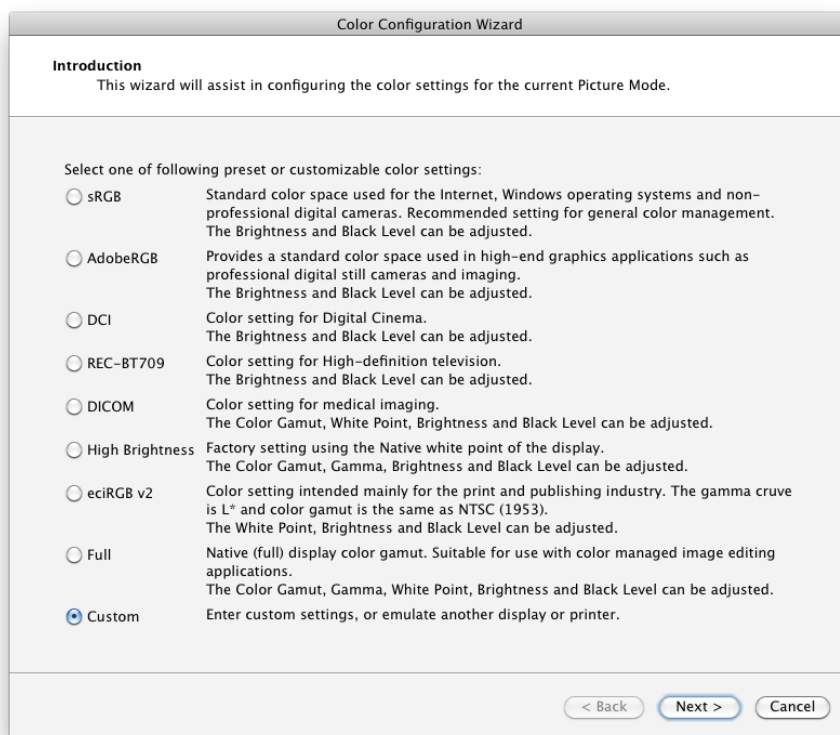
Color Configuration Wizard

Introduction
This wizard will assist in configuring the color settings for the current Picture Mode.

Select one of following preset or customizable color settings:

sRGB — Standard color space used for the Internet, Windows operating systems and non-professional digital cameras. Recommended setting for general color management. The Brightness and Black Level can be adjusted.

AdobeRGB — Provides a standard color space used in high-end graphics applications such as professional digital still cameras and imaging. The Brightness and Black Level can be adjusted.

DCI — Color setting for Digital Cinema. The Brightness and Black Level can be adjusted.

REC-BT709 — Color setting for High-definition television. The Brightness and Black Level can be adjusted.

DICOM — Color setting for medical imaging. The Color Gamut, White Point, Brightness and Black Level can be adjusted.

High Brightness — Factory setting using the Native white point of the display. The Color Gamut, Gamma, Brightness and Black Level can be adjusted.

eciRGB v2 — Color setting intended mainly for the print and publishing industry. The gamma cruve is L* and color gamut is the same as NTSC (1953). The White Point, Brightness and Black Level can be adjusted.

Full — Native (full) display color gamut. Suitable for use with color managed image editing applications. The Color Gamut, Gamma, White Point, Brightness and Black Level can be adjusted.

Custom — Enter custom settings, or emulate another display or printer.

< Back    Next >    Cancel